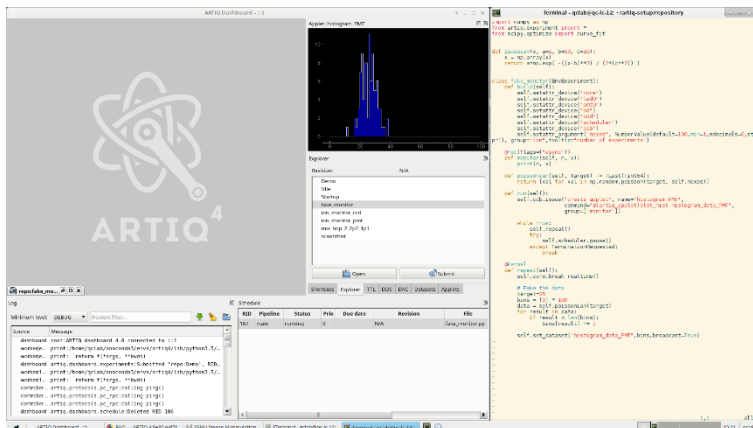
ARTIQ Dashboard - ::1

ARTIQ

Applet: histogram_TMT

Explorer

Revision: N/A

Demo
Idle
Startup
fake_monitor
dne_monitor_int
dne_monitor_pmt
dne_hqp_7_bp1_bp1
scratchbd

Open
Submit

Shortcuts Explorer TTL DDS DAC Datasets Applets

repo:fake_mo...

Log

Minimum level: DEBUG

Source Message
dashboard root:ARTIQ dashboard 4.0 connected to ::1
worker... print:/home/qclab/anaconda3/envs/artiq4/lib/python3.5/...
worker... print: return f(*args, **kwds)
dashboard artiq.dashboard.experiments:Submitted 'repo:Demo', RID...
worker... print:/home/qclab/anaconda3/envs/artiq4/lib/python3.5/...
worker... print: return f(*args, **kwds)
controller... artiq.protocols.pc_rpc:calling ping()
controller... artiq.protocols.pc_rpc:calling ping()
controller... artiq.protocols.pc_rpc:calling ping()
dashboard artiq.dashboard.schedule:Deleted RID 386

Schedule

| RID | Pipeline | Status | Prio | Due date | Revision | File |
|---|---|---|---|---|---|---|
| 387 | main | running | 0 | | N/A | fake_monitor.py |

Terminal - qclab@qc-lc-12: ~/artiq-setup/repository

import numpy as np
from artiq.experiment import *
from scipy.optimize import curve_fit

def gauss(x, a, b=0, c=20):
    x = np.array(x)
    return a*np.exp(-((x-b)**2) / (2*(c**2)))

class fake_monitor(EnvExperiment):
    def build(self):
        self.setattr_device("core")
        self.setattr_device("ttl0")
        self.setattr_device("ttl1")
        self.setattr_device("ttl2")
        self.setattr_device("ttl3")
        self.setattr_device("scheduler")
        self.setattr_device("ccb")
        self.setattr_argument("nexpt", NumberValue(default=100,ndecimals=0,step=1), group="int",tooltip="number of experiments")

    @rpc(flags={"async"})
    def monitor(self, n, x):
        print(n, x)

    def poissonize(self, target) -> TList(TInt64):
        return [int(x) for x in np.random.poisson(target, self.nexpt)]

    def run(self):
        self.ccb.issue("create_applet", name="histogram_PMT",
                       command="$python.gui ...plot_hist histogram_data_PMT",
                       group=["monitor"])

        while True:
            self.repeat()
            try:
                self.scheduler.pause()
            except TerminationRequested:
                break

    @kernel
    def repeat(self):
        self.core.break_realtime()

        # Fake the data
        target=35
        bins = [0] * 100
        data = self.poissonize(target)
        for result in data:
            if result < len(bins):
                bins[result] += 1

        self.set_dataset("histogram_data_PMT",bins,broadcast=True)

ARTIQ Dashboard
Terminal - qclab@qc-lc-12